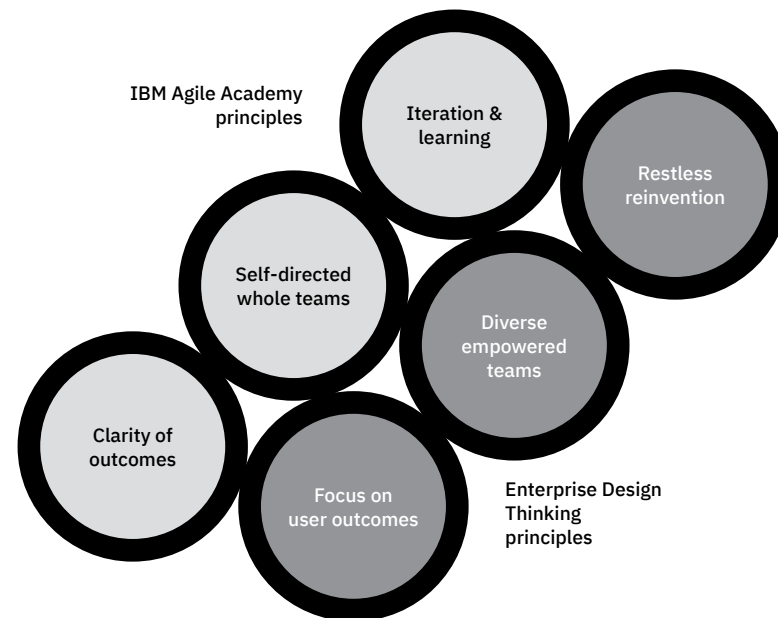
IBM Agile Academy principles

Iteration & learning

Restless reinvention

Self-directed whole teams

Diverse empowered teams

Clarity of outcomes

Focus on user outcomes

Enterprise Design Thinking principles